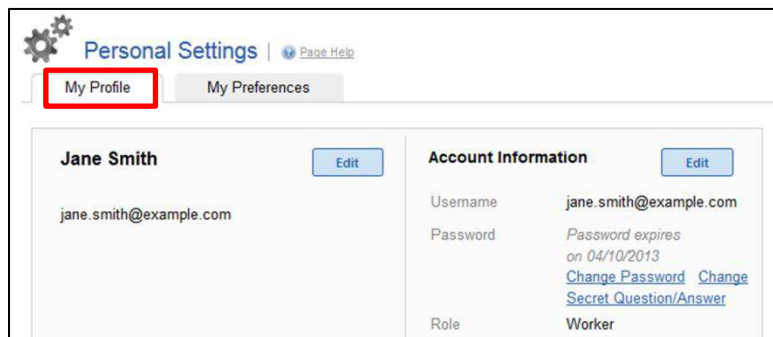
Personal Settings | Page Help

My Profile
My Preferences

Jane Smith
Edit

jane.smith@example.com

Account Information
Edit

Username jane.smith@example.com
Password Password expires on 04/10/2013
Change Password Change Secret Question/Answer
Role Worker